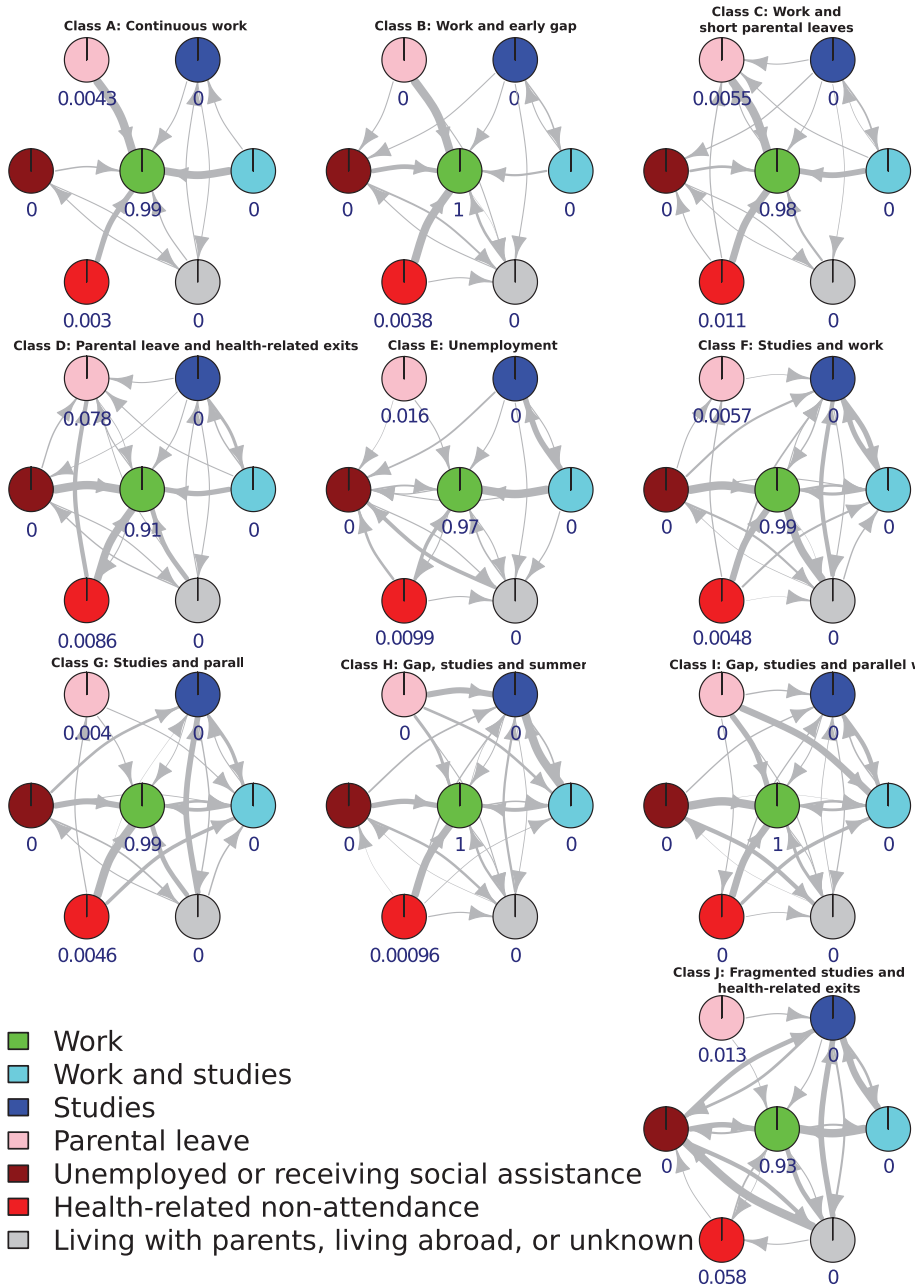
Class A: Continuous work

0.0043 0

0 0.99 0

0.003 0

Class B: Work and early gap

0 0

0 1 0

0.0038 0

Class C: Work and short parental leaves

0.0055 0

0 0.98 0

0.011 0

Class D: Parental leave and health-related exits

0.078 0

0 0.91 0

0.0086 0

Class E: Unemployment

0.016 0

0 0.97 0

0.0099 0

Class F: Studies and work

0.0057 0

0 0.99 0

0.0048 0

Class G: Studies and parall

0.004 0

0 0.99 0

0.0046 0

Class H: Gap, studies and summer

0 0

0 1 0

0.00096 0

Class I: Gap, studies and parallel w

0 0

0 1 0

0 0

Class J: Fragmented studies and health-related exits

0.013 0

0 0.93 0

0.058 0

Work
Work and studies
Studies
Parental leave
Unemployed or receiving social assistance
Health-related non-attendance
Living with parents, living abroad, or unknown